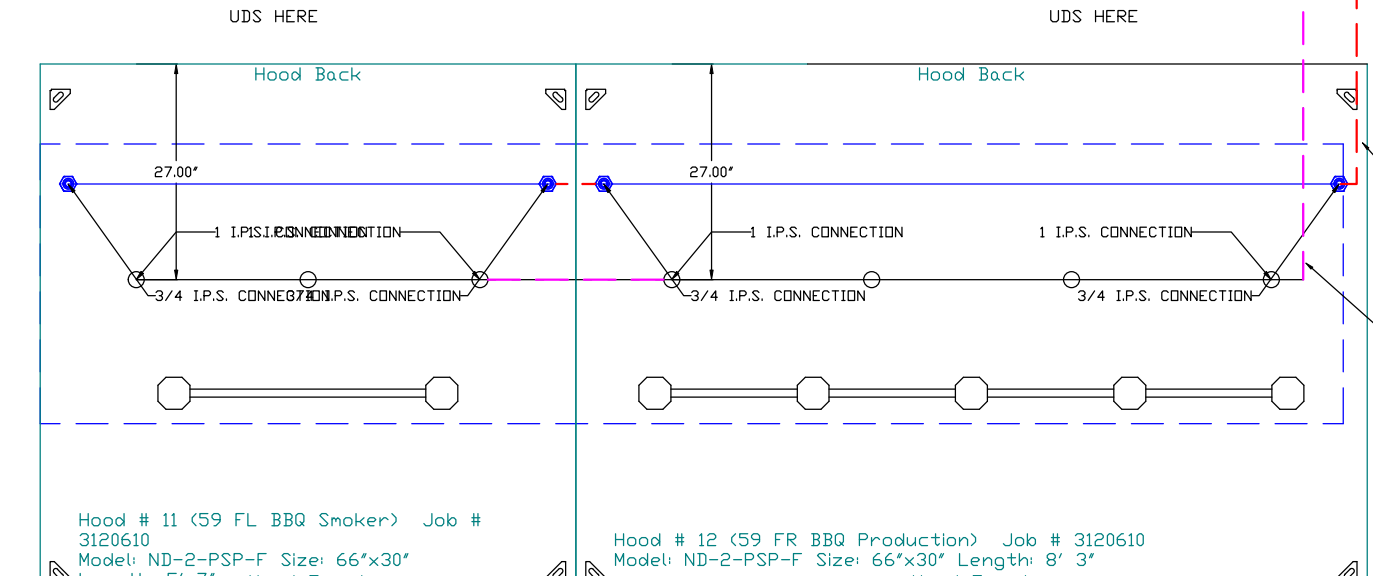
UDS HERE

UDS HERE

Hood Back

Hood Back

27.00"

27.00"

1 I.P.S. CONNECTION

1 I.P.S. CONNECTION

1 I.P.S. CONNECTION

1 I.P.S. CONNECTION

3/4 I.P.S. CONNECTION

3/4 I.P.S. CONNECTION

3/4 I.P.S. CONNECTION

3/4 I.P.S. CONNECTION

Hood # 11 (59 FL BBQ Smoker) Job # 3120610
Model: ND-2-PSP-F Size: 66"x30"
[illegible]

Hood # 12 (59 FR BBQ Production) Job # 3120610
Model: ND-2-PSP-F Size: 66"x30" Length: 8' 3"
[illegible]